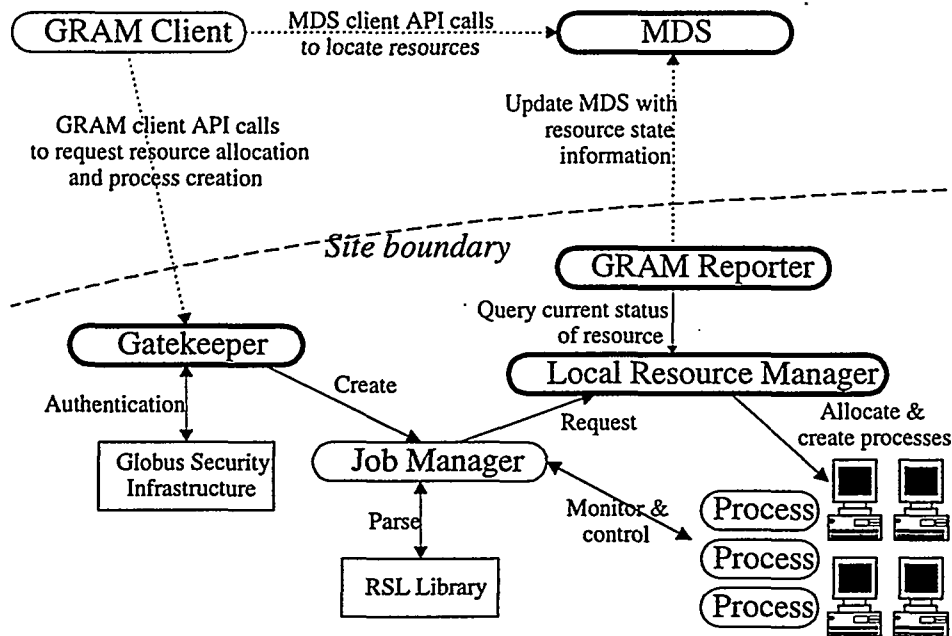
GRAM Client

MDS client API calls to locate resources

MDS

GRAM client API calls to request resource allocation and process creation

Update MDS with resource state information

Site boundary

GRAM Reporter

Query current status of resource

Gatekeeper

Local Resource Manager

Create

Authentication

Request

Allocate & create processes

Globus Security Infrastructure

Job Manager

Monitor & control

Parse

Process

Process

Process

RSL Library